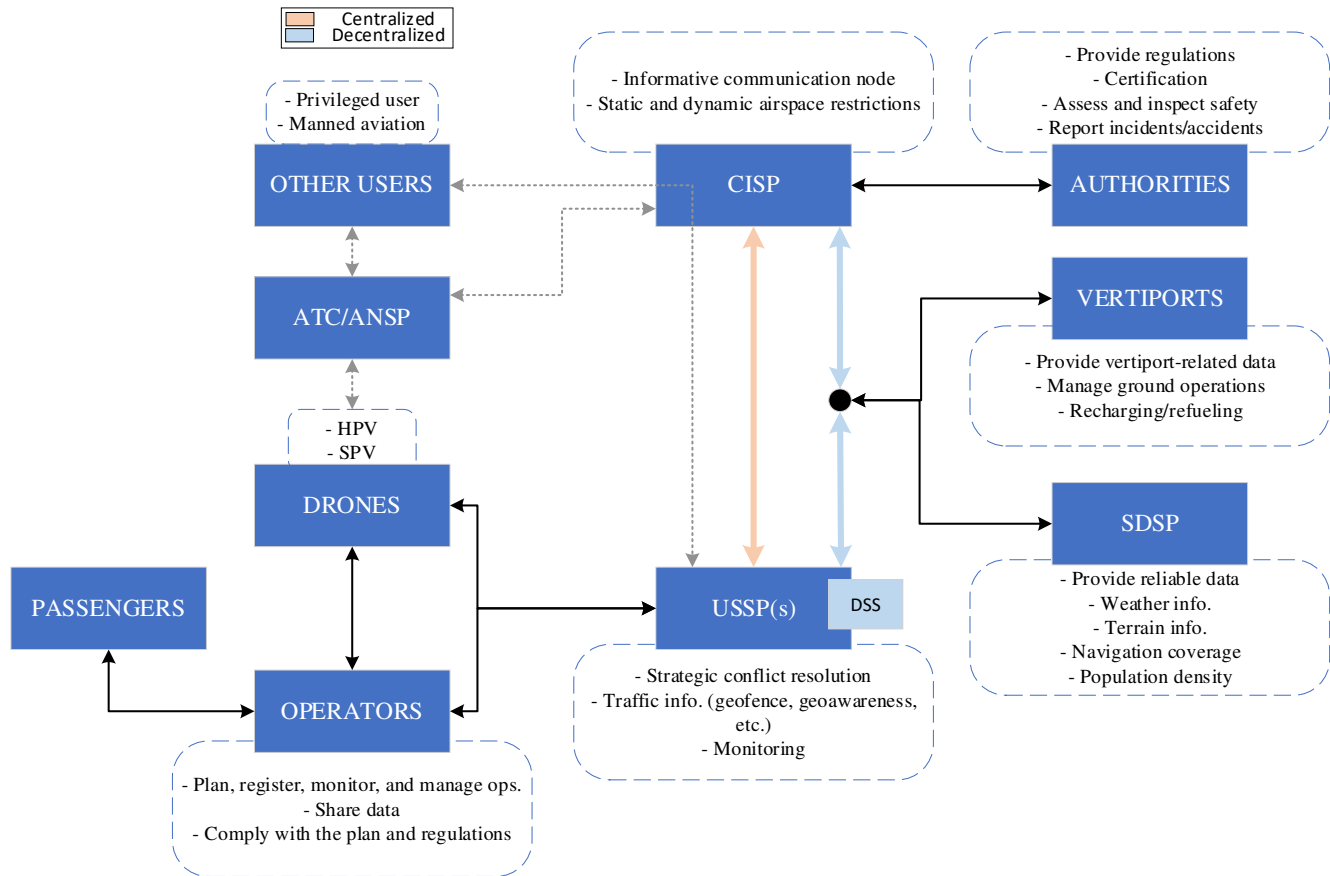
Centralized
Decentralized

- Privileged user
- Manned aviation

OTHER USERS

- Informative communication node
- Static and dynamic airspace restrictions

CISP

- Provide regulations
- Certification
- Assess and inspect safety
- Report incidents/accidents

AUTHORITIES

ATC/ANSP

VERTIPORTS

- Provide vertiport-related data
- Manage ground operations
- Recharging/refueling

- HPV
- SPV

DRONES

SDSP

- Provide reliable data
- Weather info.
- Terrain info.
- Navigation coverage
- Population density

PASSENGERS

USSP(s)

DSS

- Strategic conflict resolution
- Traffic info. (geofence, geoawareness, etc.)
- Monitoring

OPERATORS

- Plan, register, monitor, and manage ops.
- Share data
- Comply with the plan and regulations